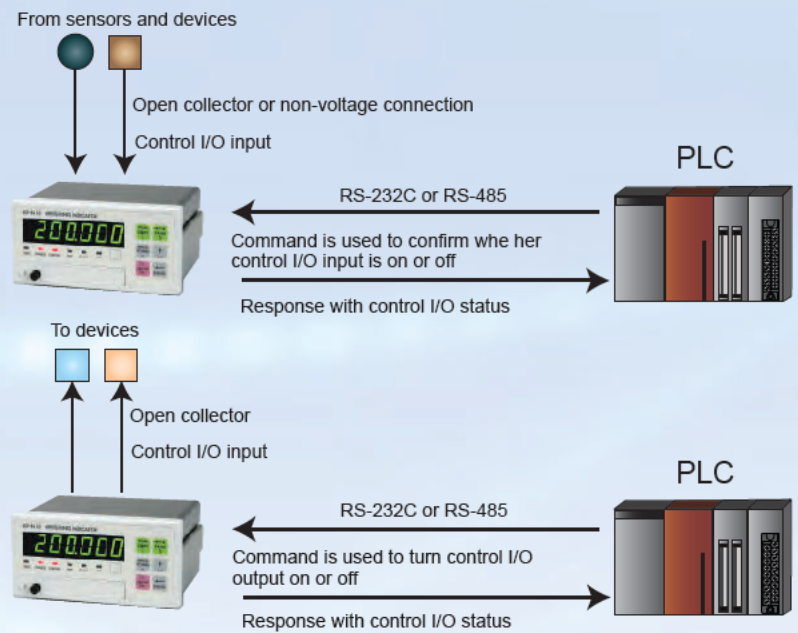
From sensors and devices

Open collector or non-voltage connection

Control I/O input

PLC

RS-232C or RS-485

Command is used to confirm whe her control I/O input is on or off

Response with control I/O status

200.000

To devices

Open collector

Control I/O input

PLC

RS-232C or RS-485

Command is used to turn control I/O output on or off

Response with control I/O status

200.000